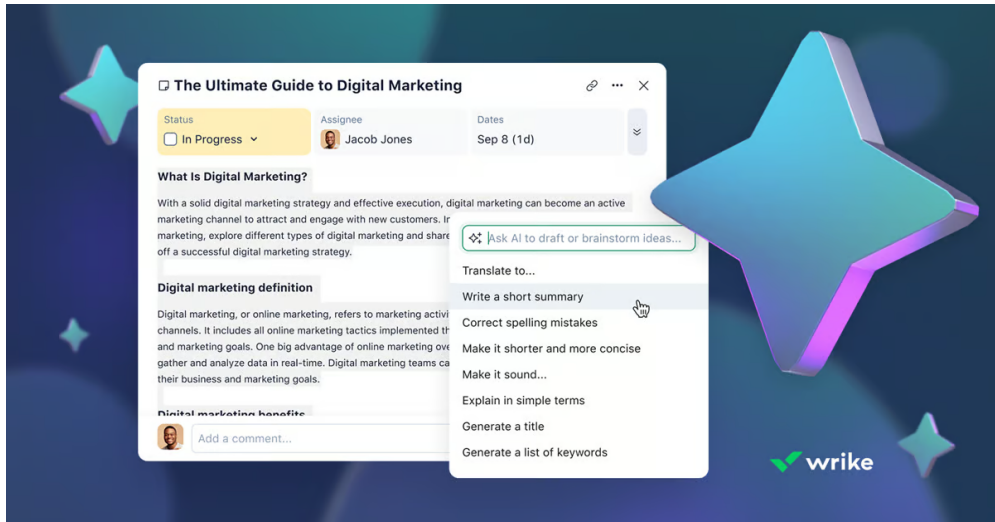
The Ultimate Guide to Digital Marketing

Status
In Progress

Assignee
Jacob Jones

Dates
Sep 8 (1d)

What Is Digital Marketing?

With a solid digital marketing strategy and effective execution, digital marketing can become an active marketing channel to attract and engage with new customers. In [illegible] marketing, explore different types of digital marketing and share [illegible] off a successful digital marketing strategy.

Digital marketing definition

Digital marketing, or online marketing, refers to marketing activi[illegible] channels. It includes all online marketing tactics implemented th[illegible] and marketing goals. One big advantage of online marketing ove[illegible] gather and analyze data in real-time. Digital marketing teams ca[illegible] their business and marketing goals.

Digital marketing benefits

Add a comment...

Ask AI to draft or brainstorm ideas...
Translate to...
Write a short summary
Correct spelling mistakes
Make it shorter and more concise
Make it sound...
Explain in simple terms
Generate a title
Generate a list of keywords

wrike